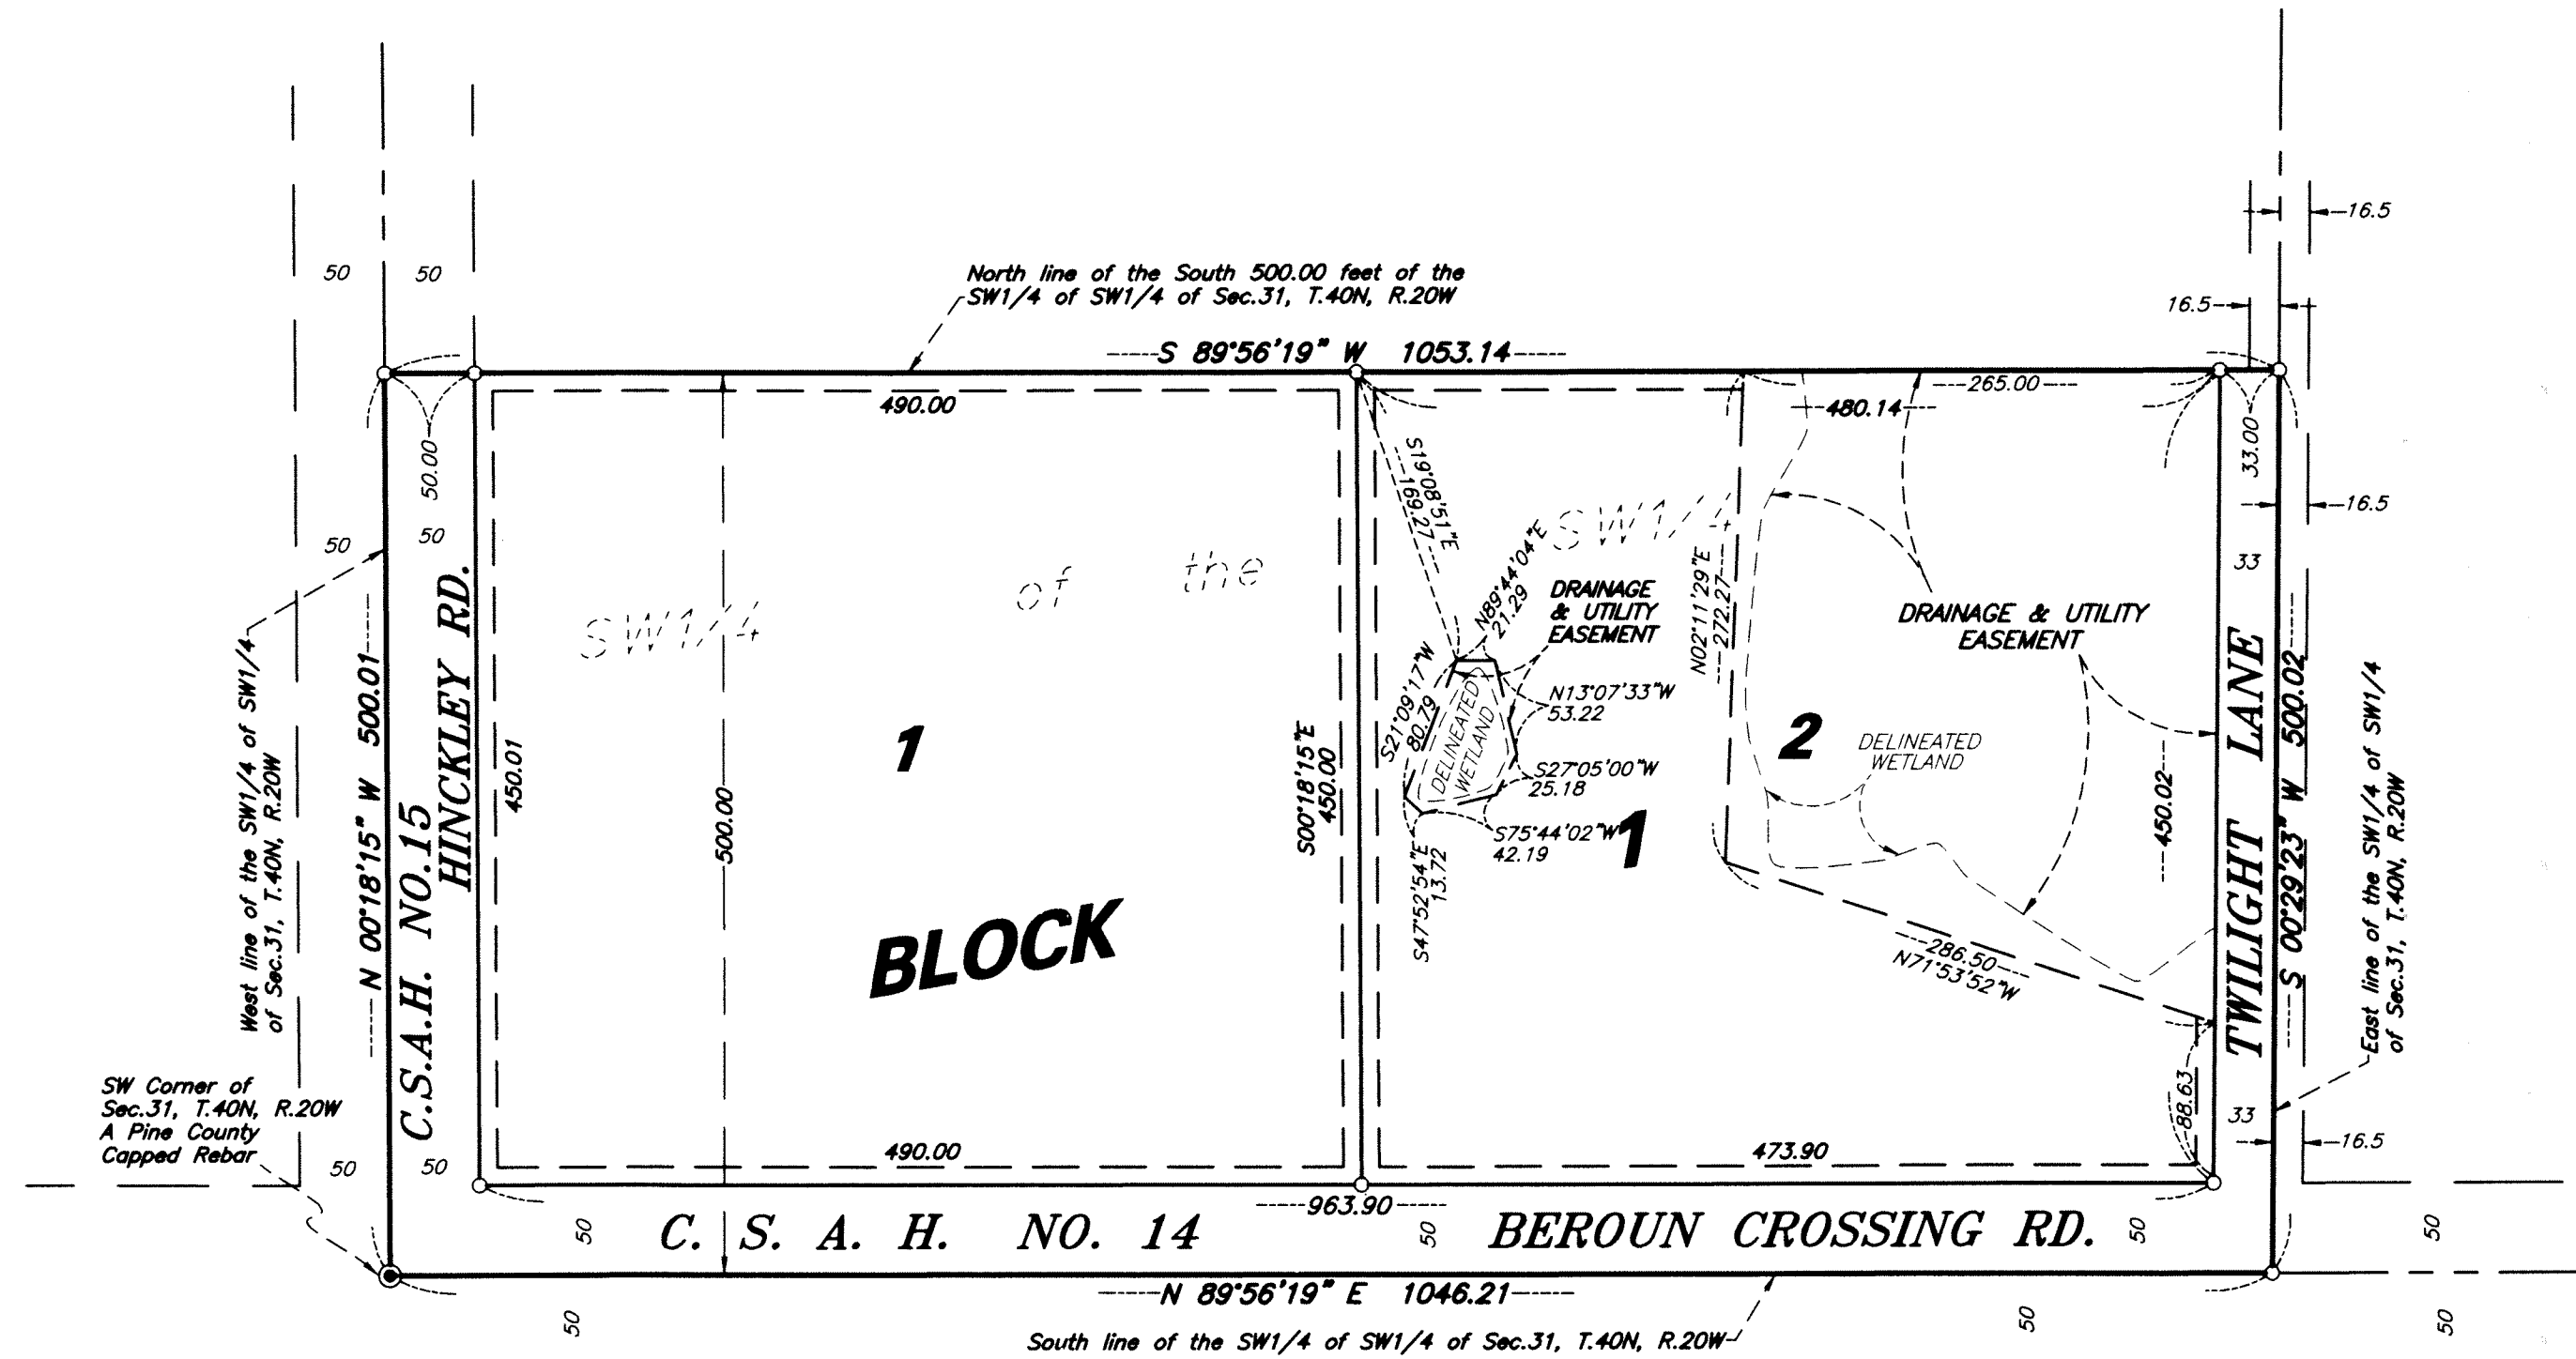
North line of the South 500.00 feet of the SW1/4 of SW1/4 of Sec.31, T.40N, R.20W

S 89°56'19" W 1053.14

16.5

16.5

50 50

490.00

480.14

265.00

33.00

16.5

50.00

50 50

S19°08'51"E 169.27

N89°44'04"E 21.29

SW1/4

of the

SW1/4

DRAINAGE & UTILITY EASEMENT

DRAINAGE & UTILITY EASEMENT

N02°11'29"E 272.27

33

West line of the SW1/4 of SW1/4 of Sec.31, T.40N, R.20W

N 00°18'15" W 500.01

C.S.A.H. NO.15

HINCKLEY RD.

450.01

500.00

1

S00°18'15"E 450.00

S21°09'17"W 80.79

DELINEATED WETLAND

N13°07'33"W 53.22

S27°05'00"W 25.18

S75°44'02"W 42.19

S47°52'54"E 13.72

1

2

DELINEATED WETLAND

450.02

TWILIGHT LANE

S 00°29'23" W 500.02

East line of the SW1/4 of SW1/4 of Sec.31, T.40N, R.20W

BLOCK

286.50 N71°53'52"W

88.63

33

16.5

SW Corner of Sec.31, T.40N, R.20W A Pine County Capped Rebar

50 50

490.00

473.90

963.90

50 C. S. A. H. NO. 14 50 BEROUN CROSSING RD. 50 50

N 89°56'19" E 1046.21

50 50 50

South line of the SW1/4 of SW1/4 of Sec.31, T.40N, R.20W